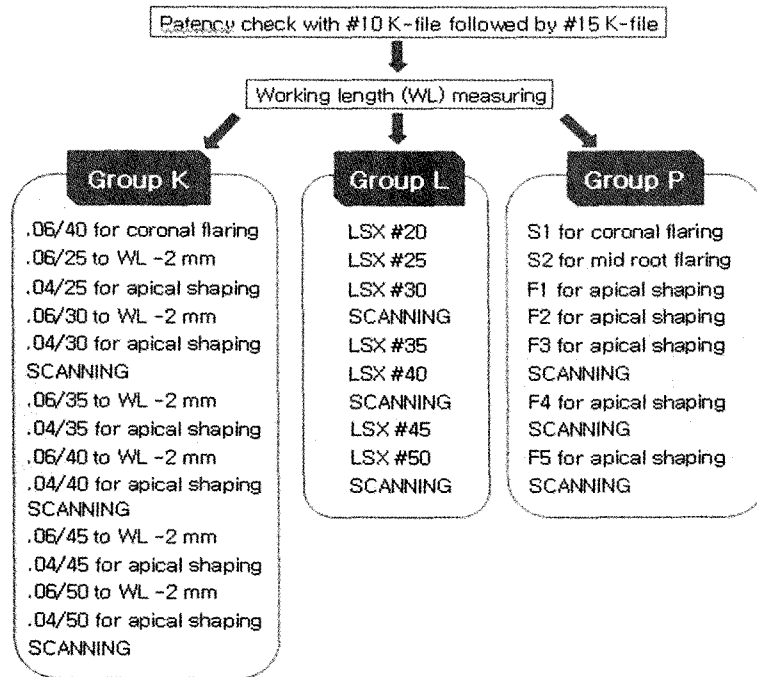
Patency check with #10 K-file followed by #15 K-file

Working length (WL) measuring

Group K

.06/40 for coronal flaring
.06/25 to WL -2 mm
.04/25 for apical shaping
.06/30 to WL -2 mm
.04/30 for apical shaping
SCANNING
.06/35 to WL -2 mm
.04/35 for apical shaping
.06/40 to WL -2 mm
.04/40 for apical shaping
SCANNING
.06/45 to WL -2 mm
.04/45 for apical shaping
.06/50 to WL -2 mm
.04/50 for apical shaping
SCANNING

Group L

LSX #20
LSX #25
LSX #30
SCANNING
LSX #35
LSX #40
SCANNING
LSX #45
LSX #50
SCANNING

Group P

S1 for coronal flaring
S2 for mid root flaring
F1 for apical shaping
F2 for apical shaping
F3 for apical shaping
SCANNING
F4 for apical shaping
SCANNING
F5 for apical shaping
SCANNING